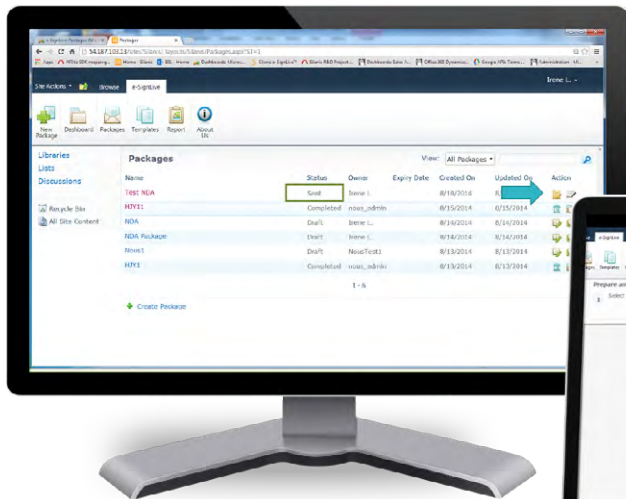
Site Actions Browse e-SignLive

Irene L.

New Package Dashboard Packages Templates Report About Us

Libraries
Lists
Discussions

Recycle Bin
All Site Content

Packages

View: All Packages

| Name | Status | Owner | Expiry Date | Created On | Updated On | Action |
|---|---|---|---|---|---|---|
| Test NDA | Sent | Irene L. | | 8/18/2014 | 8/ | |
| HIY11 | Completed | nous_admin | | 8/15/2014 | 8/15/2014 | |
| NDA | Draft | Irene L. | | 8/14/2014 | 8/14/2014 | |
| NDA Package | Draft | Irene L. | | 8/14/2014 | 8/14/2014 | |
| Nous1 | Draft | NousTest1 | | 8/13/2014 | 8/13/2014 | |
| HIY1 | Completed | nous_admin | | 8/13/2014 | 8/13/2014 | |

1 - 6

Create Package

e-SignLive

Prepare an

Select